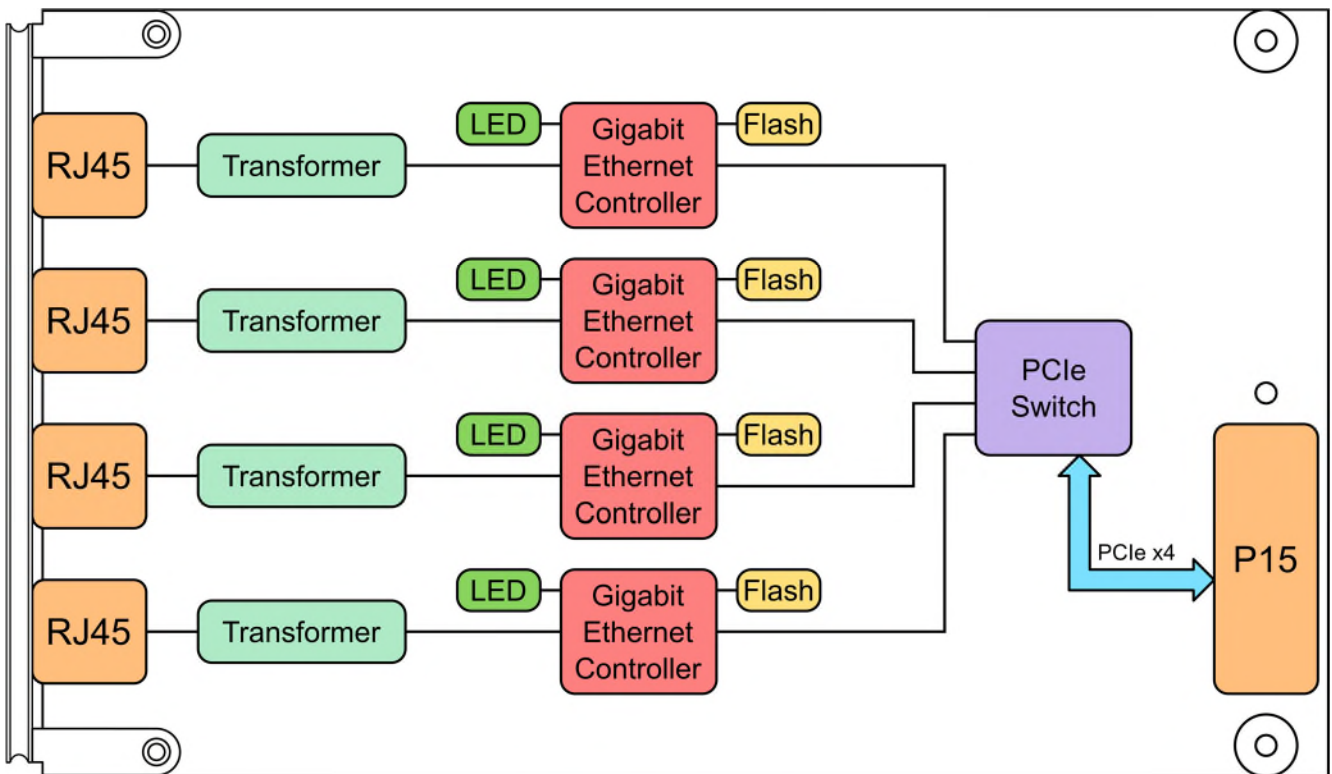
LED
Gigabit Ethernet Controller
Flash
RJ45
Transformer

LED
Gigabit Ethernet Controller
Flash
RJ45
Transformer

PCIe Switch

LED
Gigabit Ethernet Controller
Flash
RJ45
Transformer

PCIe x4
P15

LED
Gigabit Ethernet Controller
Flash
RJ45
Transformer